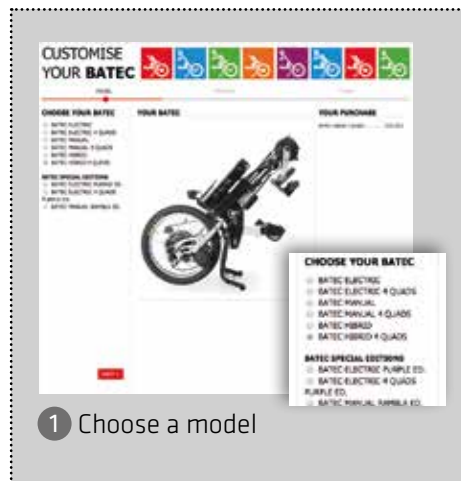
CUSTOMISE YOUR BATEC

MODEL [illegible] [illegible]

CHOOSE YOUR BATEC

BATEC ELECTRIC
BATEC ELECTRIC 4 QUADS
BATEC MANUAL
BATEC MANUAL 4 QUADS
BATEC HIBRID
BATEC HIBRID 4 QUADS

BATEC SPECIAL EDITIONS
BATEC ELECTRIC PURPLE ED.
BATEC ELECTRIC 4 QUADS PURPLE ED.
BATEC MANUAL RAMBLA ED.

YOUR BATEC

YOUR PURCHASE

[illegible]

NEXT

CHOOSE YOUR BATEC

BATEC ELECTRIC
BATEC ELECTRIC 4 QUADS
BATEC MANUAL
BATEC MANUAL 4 QUADS
BATEC HIBRID
BATEC HIBRID 4 QUADS

BATEC SPECIAL EDITIONS
BATEC ELECTRIC PURPLE ED.
BATEC ELECTRIC 4 QUADS PURPLE ED.
BATEC MANUAL RAMBLA ED.

1 Choose a model